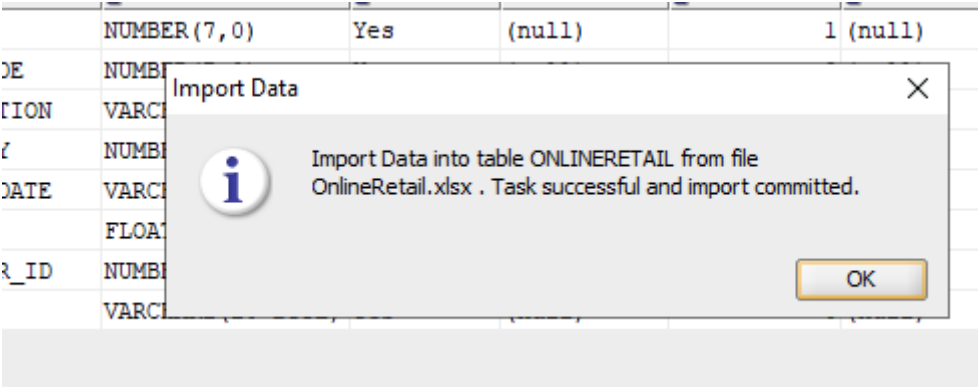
| | NUMBER(7,0) | Yes | (null) | 1 | (null) |
|---|---|---|---|---|---|
| DE | NUMB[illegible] | | | | |
| TION | VARC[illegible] | | | | |
| Y | NUMB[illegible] | | | | |
| DATE | VARC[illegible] | | | | |
| | FLOA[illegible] | | | | |
| R_ID | NUMB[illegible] | | | | |
| | VARC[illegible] | | | | |

Import Data

Import Data into table ONLINERETAIL from file OnlineRetail.xlsx . Task successful and import committed.

OK